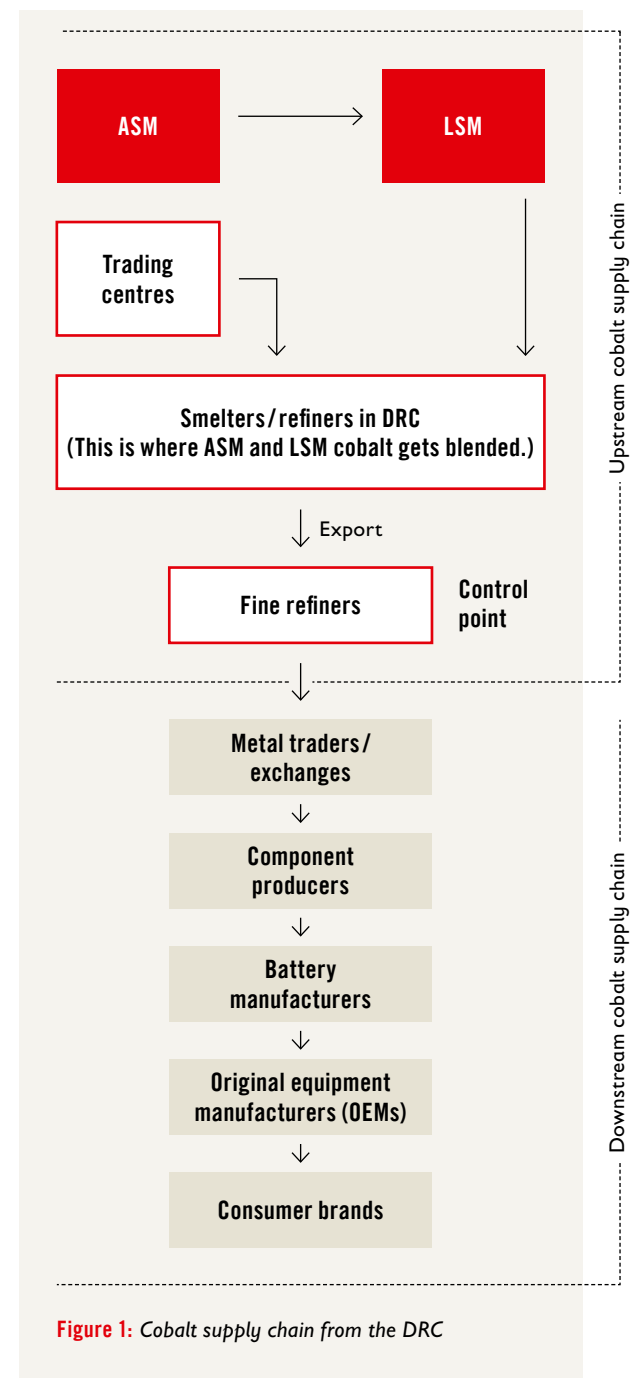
ASM

LSM

Trading centres

Smelters/refiners in DRC
(This is where ASM and LSM cobalt gets blended.)

Export

Fine refiners

Control point

Upstream cobalt supply chain

Metal traders/exchanges

Component producers

Battery manufacturers

Original equipment manufacturers (OEMs)

Consumer brands

Downstream cobalt supply chain

Figure 1: Cobalt supply chain from the DRC